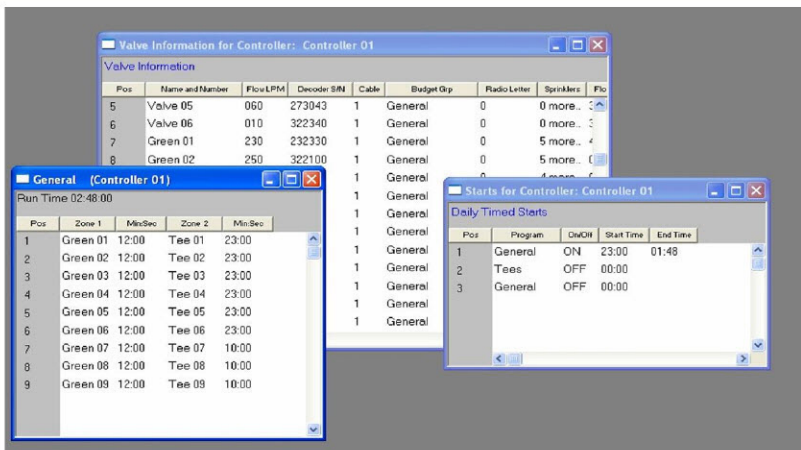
Valve Information for Controller: Controller 01

Valve Information

| Pos | Name and Number | Flow LPM | Decoder S/N | Cable | Budget Grp | Radio Letter | Sprinklers | Flo |
|---|---|---|---|---|---|---|---|---|
| 5 | Valve 05 | 060 | 273043 | 1 | General | 0 | 0 more.. | 3 |
| 6 | Valve 06 | 010 | 322340 | 1 | General | 0 | 0 more.. | 3 |
| 7 | Green 01 | 230 | 232330 | 1 | General | 0 | 5 more.. | 4 |
| 8 | Green 02 | 250 | 322100 | 1 | General | 0 | 5 more.. | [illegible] |
| | | | | 1 | General | | | |
| | | | | 1 | General | | | |
| | | | | 1 | General | | | |
| | | | | 1 | General | | | |
| | | | | 1 | General | | | |
| | | | | 1 | General | | | |
| | | | | 1 | General | | | |
| | | | | 1 | General | | | |
| | | | | 1 | General | | | |
| | | | | 1 | General | | | |

General (Controller 01)

Run Time 02:48:00

| Pos | Zone 1 | Min:Sec | Zone 2 | Min:Sec |
|---|---|---|---|---|
| 1 | Green 01 | 12:00 | Tee 01 | 23:00 |
| 2 | Green 02 | 12:00 | Tee 02 | 23:00 |
| 3 | Green 03 | 12:00 | Tee 03 | 23:00 |
| 4 | Green 04 | 12:00 | Tee 04 | 23:00 |
| 5 | Green 05 | 12:00 | Tee 05 | 23:00 |
| 6 | Green 06 | 12:00 | Tee 06 | 23:00 |
| 7 | Green 07 | 12:00 | Tee 07 | 10:00 |
| 8 | Green 08 | 12:00 | Tee 08 | 10:00 |
| 9 | Green 09 | 12:00 | Tee 09 | 10:00 |

Starts for Controller: Controller 01

Daily Timed Starts

| Pos | Program | On/Off | Start Time | End Time |
|---|---|---|---|---|
| 1 | General | ON | 23:00 | 01:48 |
| 2 | Tees | OFF | 00:00 | |
| 3 | General | OFF | 00:00 | |